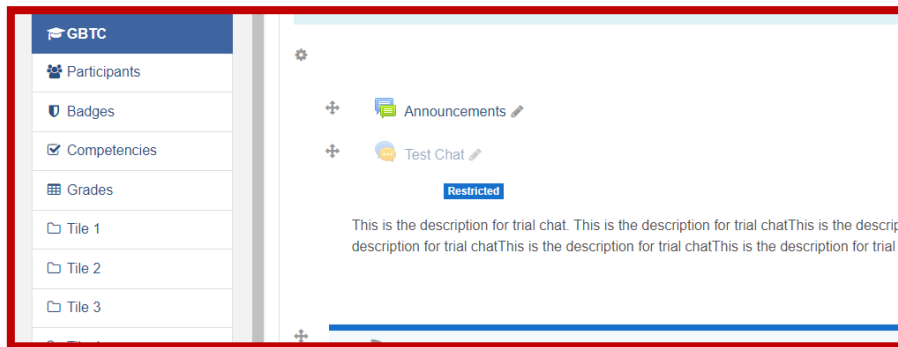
GBTC

Participants

Badges

Competencies

Grades

Tile 1

Tile 2

Tile 3

Announcements

Test Chat

Restricted

This is the description for trial chat. This is the description for trial chatThis is the descrip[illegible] description for trial chatThis is the description for trial chatThis is the description for trial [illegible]